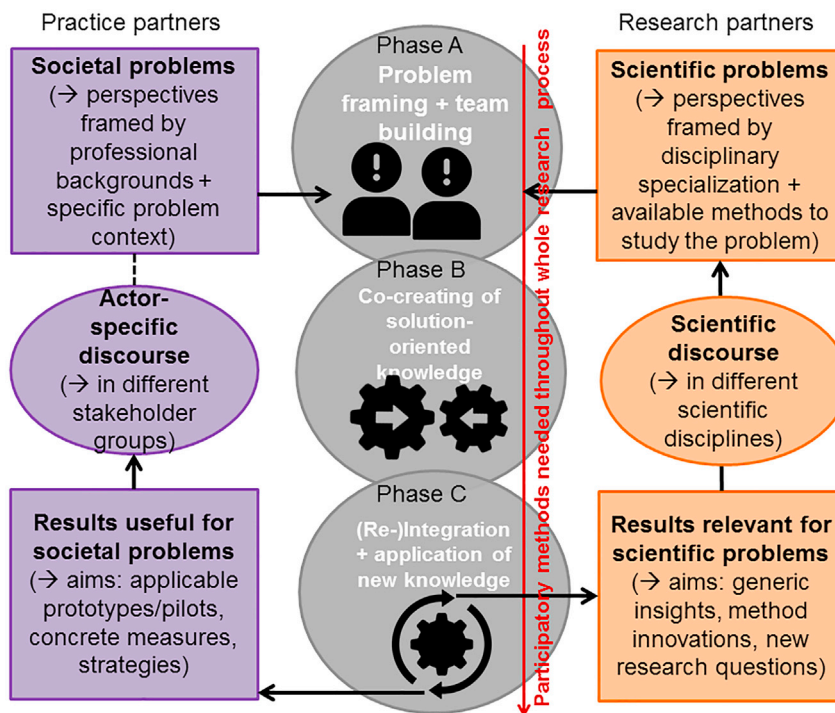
Practice partners

Research partners

Societal problems (→ perspectives framed by professional backgrounds + specific problem context)

Phase A
Problem framing + team building

Scientific problems (→ perspectives framed by disciplinary specialization + available methods to study the problem)

Participatory methods needed throughout whole research process

Actor-specific discourse (→ in different stakeholder groups)

Phase B
Co-creating of solution-oriented knowledge

Scientific discourse (→ in different scientific disciplines)

Results useful for societal problems (→ aims: applicable prototypes/pilots, concrete measures, strategies)

Phase C
(Re-)Integration + application of new knowledge

Results relevant for scientific problems (→ aims: generic insights, method innovations, new research questions)